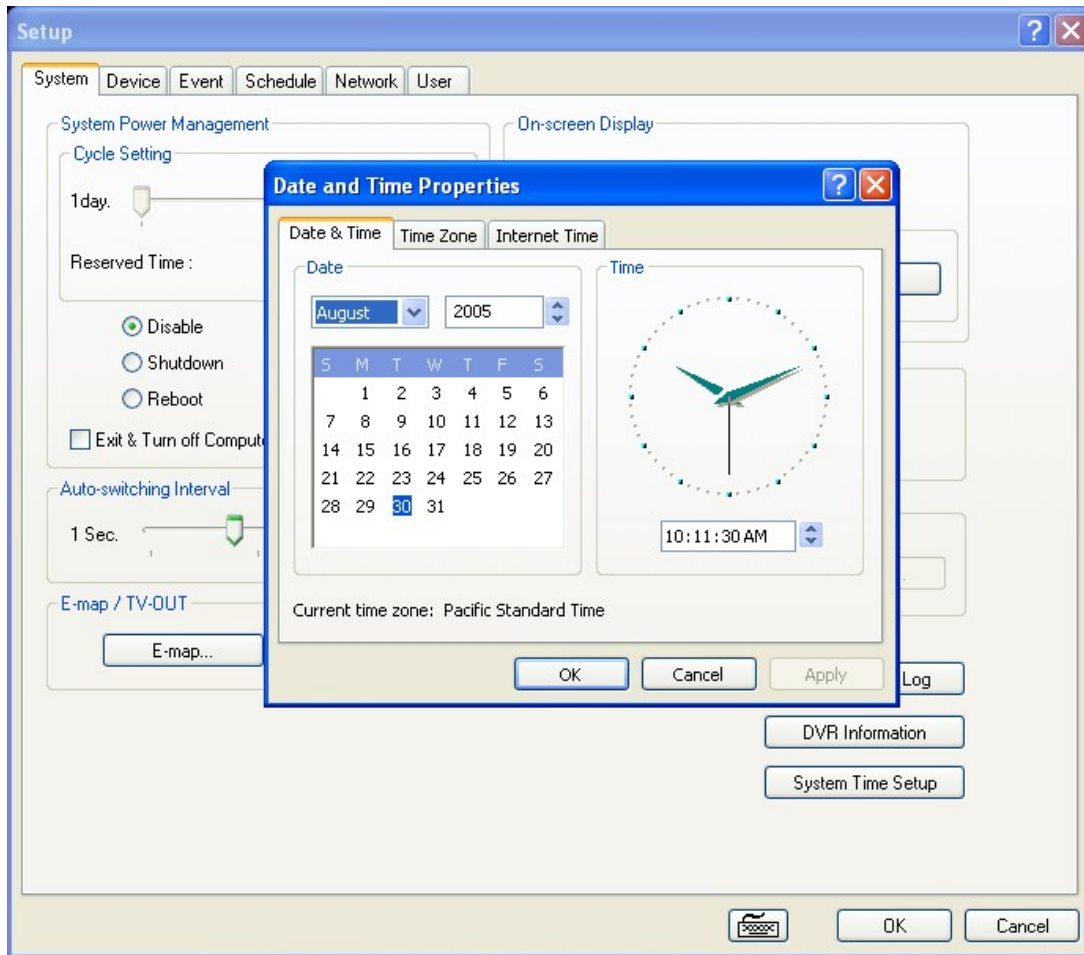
Setup

System | Device | Event | Schedule | Network | User

System Power Management

Cycle Setting

1day.

Reserved Time :

Disable

Shutdown

Reboot

Exit & Turn off Comput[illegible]

Auto-switching Interval

1 Sec.

E-map / TV-OUT

E-map...

On-screen Display

Date and Time Properties

Date & Time | Time Zone | Internet Time

Date

August

2005

| S | M | T | W | T | F | S |
|---|---|---|---|---|---|---|
| | 1 | 2 | 3 | 4 | 5 | 6 |
| 7 | 8 | 9 | 10 | 11 | 12 | 13 |
| 14 | 15 | 16 | 17 | 18 | 19 | 20 |
| 21 | 22 | 23 | 24 | 25 | 26 | 27 |
| 28 | 29 | 30 | 31 | | | |

Time

10:11:30 AM

Current time zone: Pacific Standard Time

OK Cancel Apply

Log

DVR Information

System Time Setup

OK Cancel